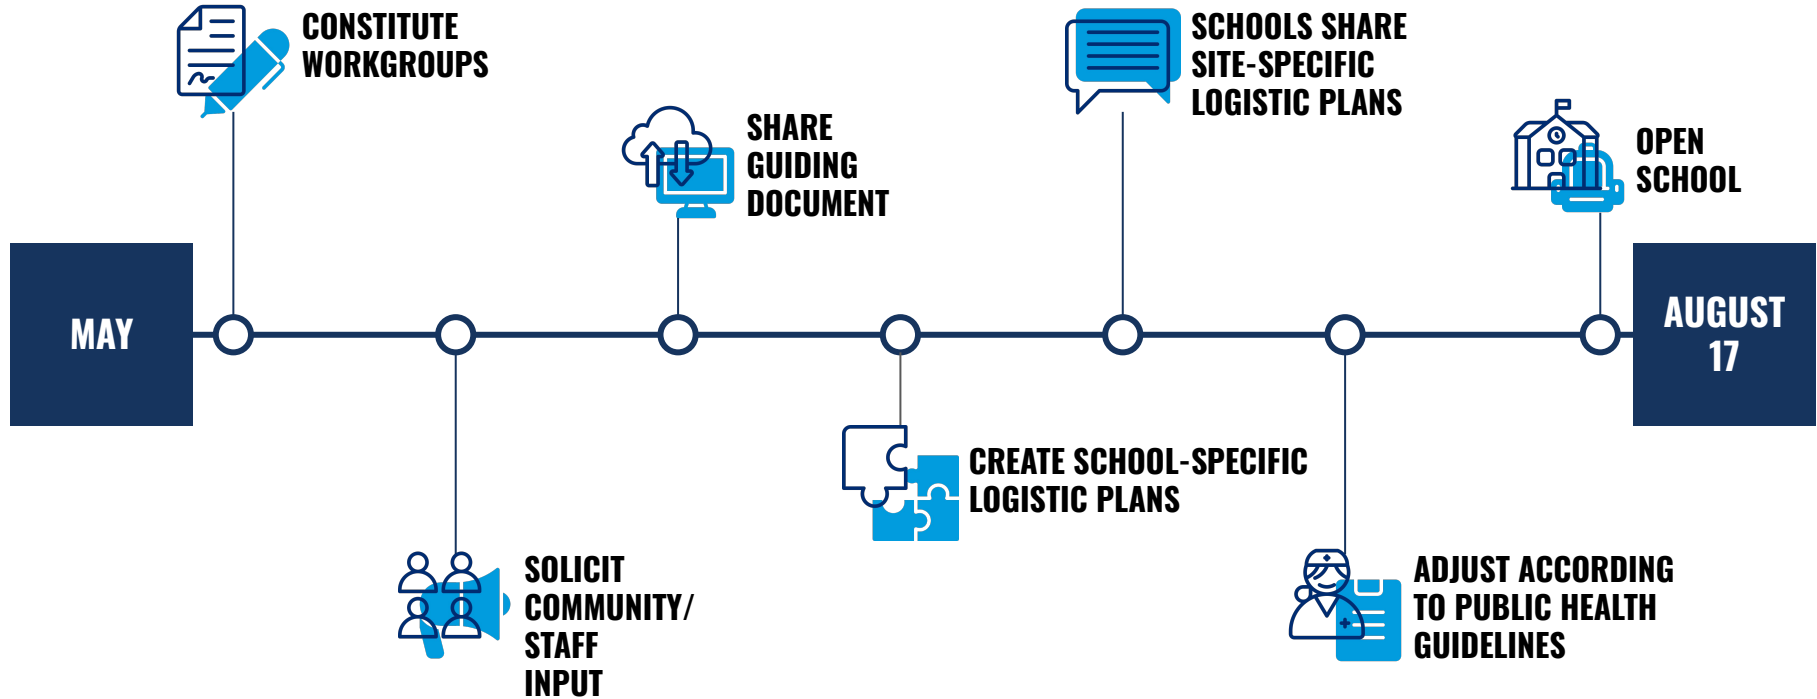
CONSTITUTE WORKGROUPS

SHARE GUIDING DOCUMENT

SCHOOLS SHARE SITE-SPECIFIC LOGISTIC PLANS

OPEN SCHOOL

MAY

AUGUST 17

SOLICIT COMMUNITY/ STAFF INPUT

CREATE SCHOOL-SPECIFIC LOGISTIC PLANS

ADJUST ACCORDING TO PUBLIC HEALTH GUIDELINES